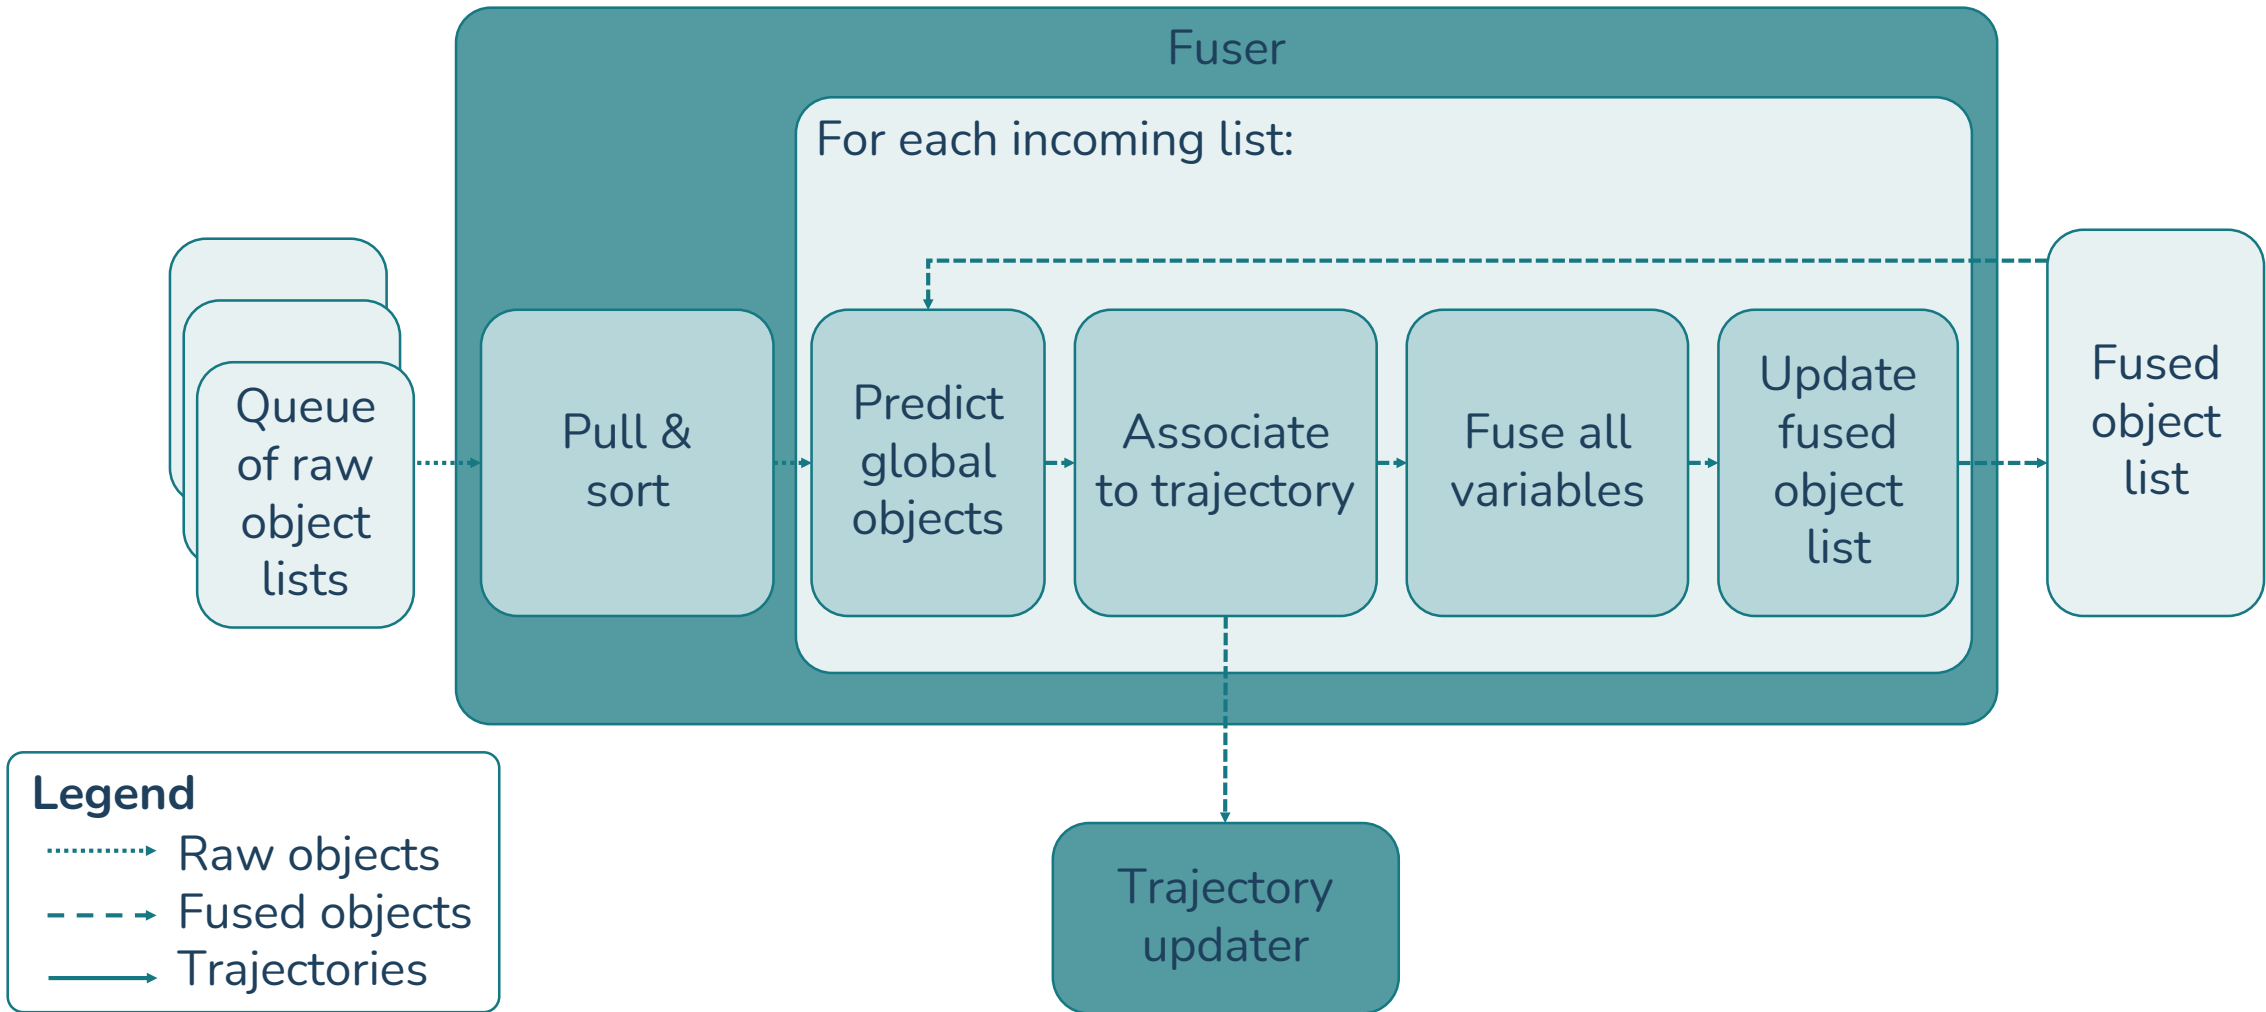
Fuser

For each incoming list:

Queue of raw object lists

Pull & sort

Predict global objects

Associate to trajectory

Fuse all variables

Update fused object list

Fused object list

Trajectory updater

Legend
Raw objects
Fused objects
Trajectories